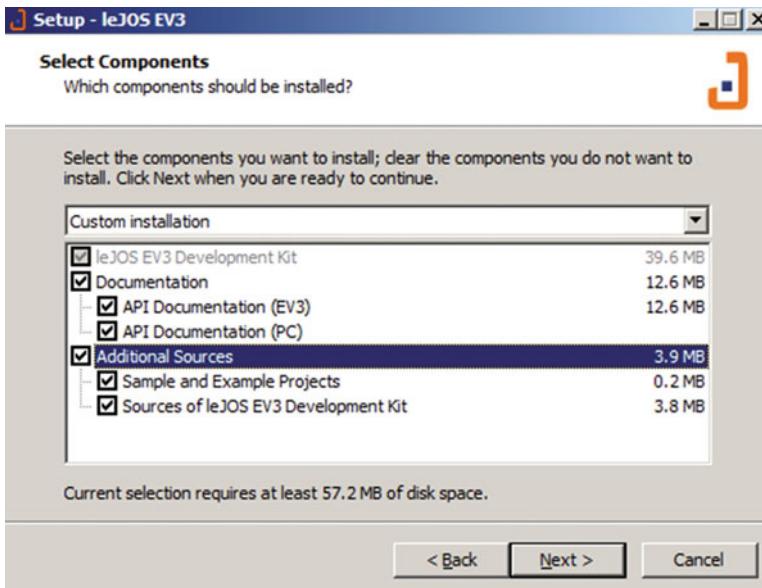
Setup - leJOS EV3

Select Components
Which components should be installed?

Select the components you want to install; clear the components you do not want to install. Click Next when you are ready to continue.

Custom installation

| | |
|---|---|
| leJOS EV3 Development Kit | 39.6 MB |
| Documentation | 12.6 MB |
| API Documentation (EV3) | 12.6 MB |
| API Documentation (PC) | |
| Additional Sources | 3.9 MB |
| Sample and Example Projects | 0.2 MB |
| Sources of leJOS EV3 Development Kit | 3.8 MB |

Current selection requires at least 57.2 MB of disk space.

< Back Next > Cancel